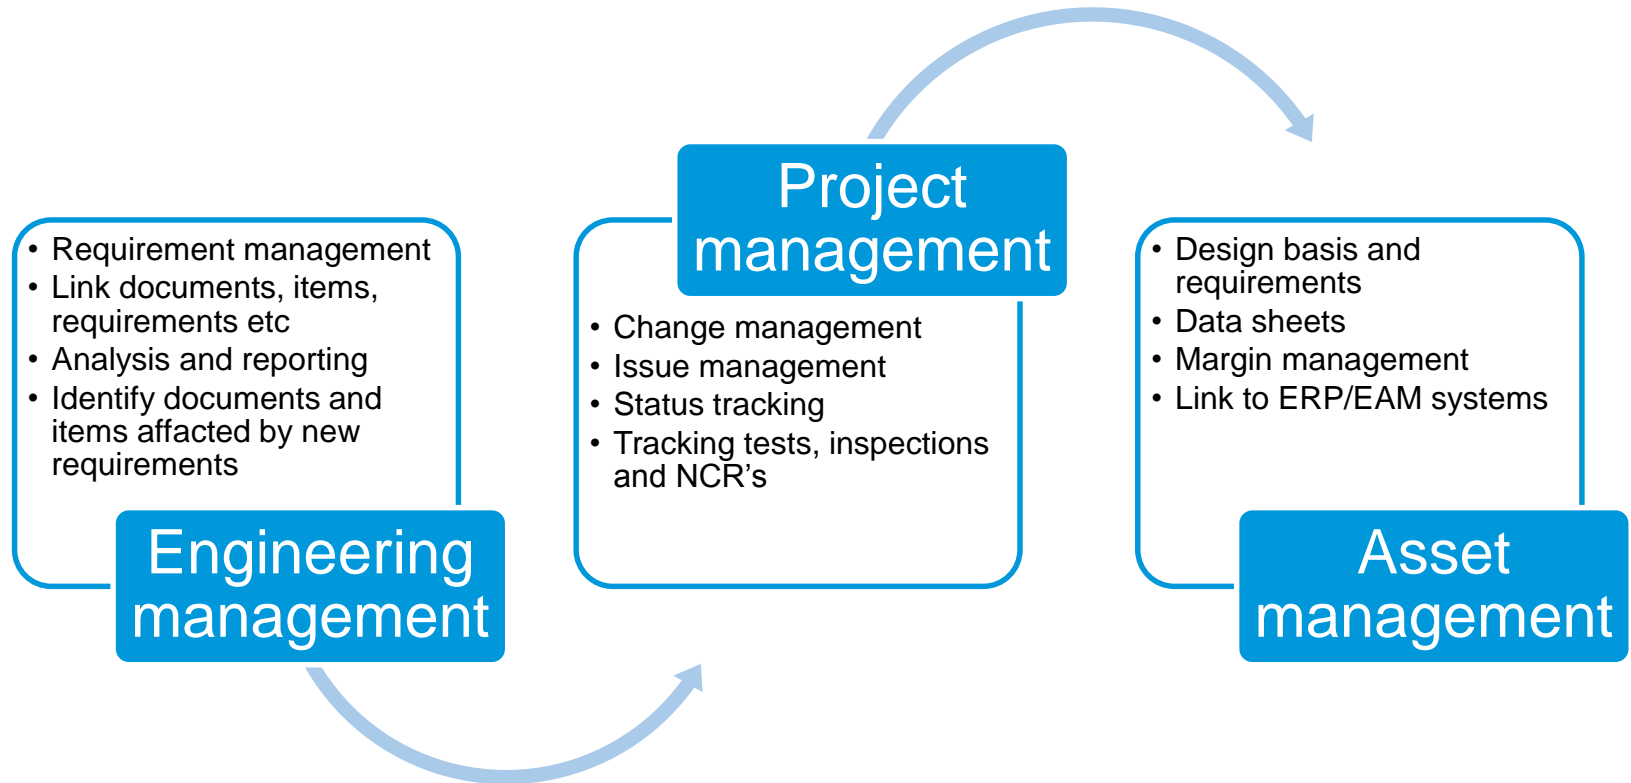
- Requirement management
- Link documents, items, requirements etc
- Analysis and reporting
- Identify documents and items affacted by new requirements

Engineering management

Project management

- Change management
- Issue management
- Status tracking
- Tracking tests, inspections and NCR’s

- Design basis and requirements
- Data sheets
- Margin management
- Link to ERP/EAM systems

Asset management